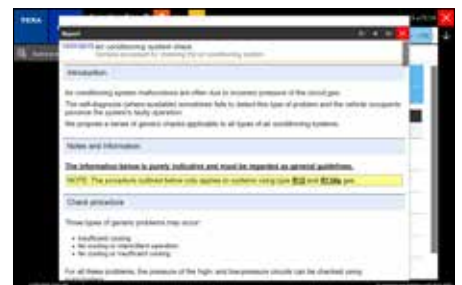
TEXA

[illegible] air conditioning system check
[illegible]

Introduction

Air conditioning system malfunctions are often due to incorrect pressure of the circuit gas.

The self-diagnosis (where available) sometimes fails to detect this type of problem and the vehicle occupants perceive the system's faulty operation.

We propose a series of generic checks applicable to all types of air conditioning systems.

Notes and information

The information below is purely indicative and must be regarded as general guidelines.

NOTE: The procedure outlined below only applies to systems using type R12 and R134a gas.

Check procedure

Three types of generic problems may occur:

• Insufficient cooling
• No cooling or intermittent operation
• No cooling or insufficient cooling

For all these problems, the pressure of the high and low-pressure circuits can be checked using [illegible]